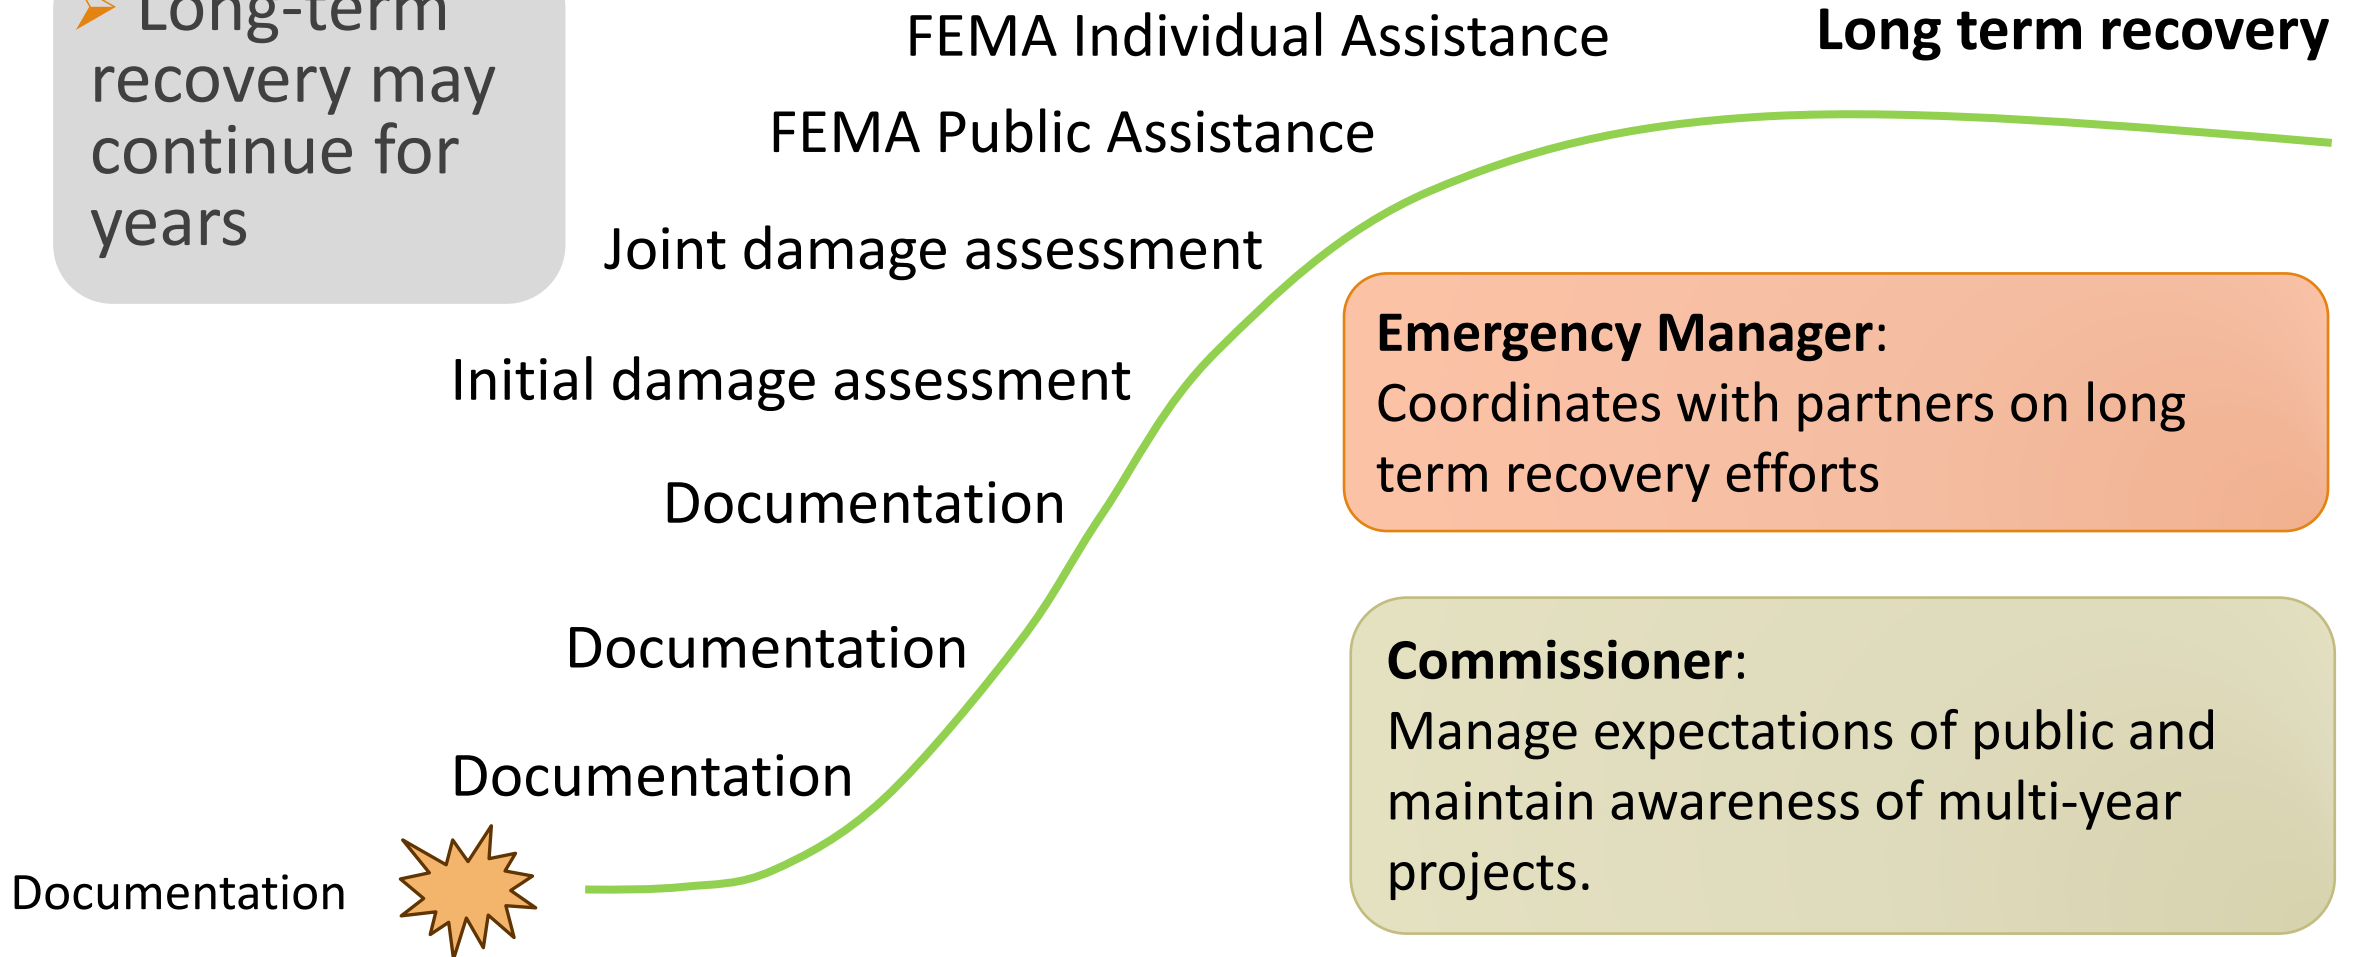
Long-term recovery may continue for years

FEMA Individual Assistance

Long term recovery

FEMA Public Assistance

Joint damage assessment

Initial damage assessment

Documentation

Documentation

Documentation

Documentation

**Emergency Manager**: Coordinates with partners on long term recovery efforts

**Commissioner**: Manage expectations of public and maintain awareness of multi-year projects.